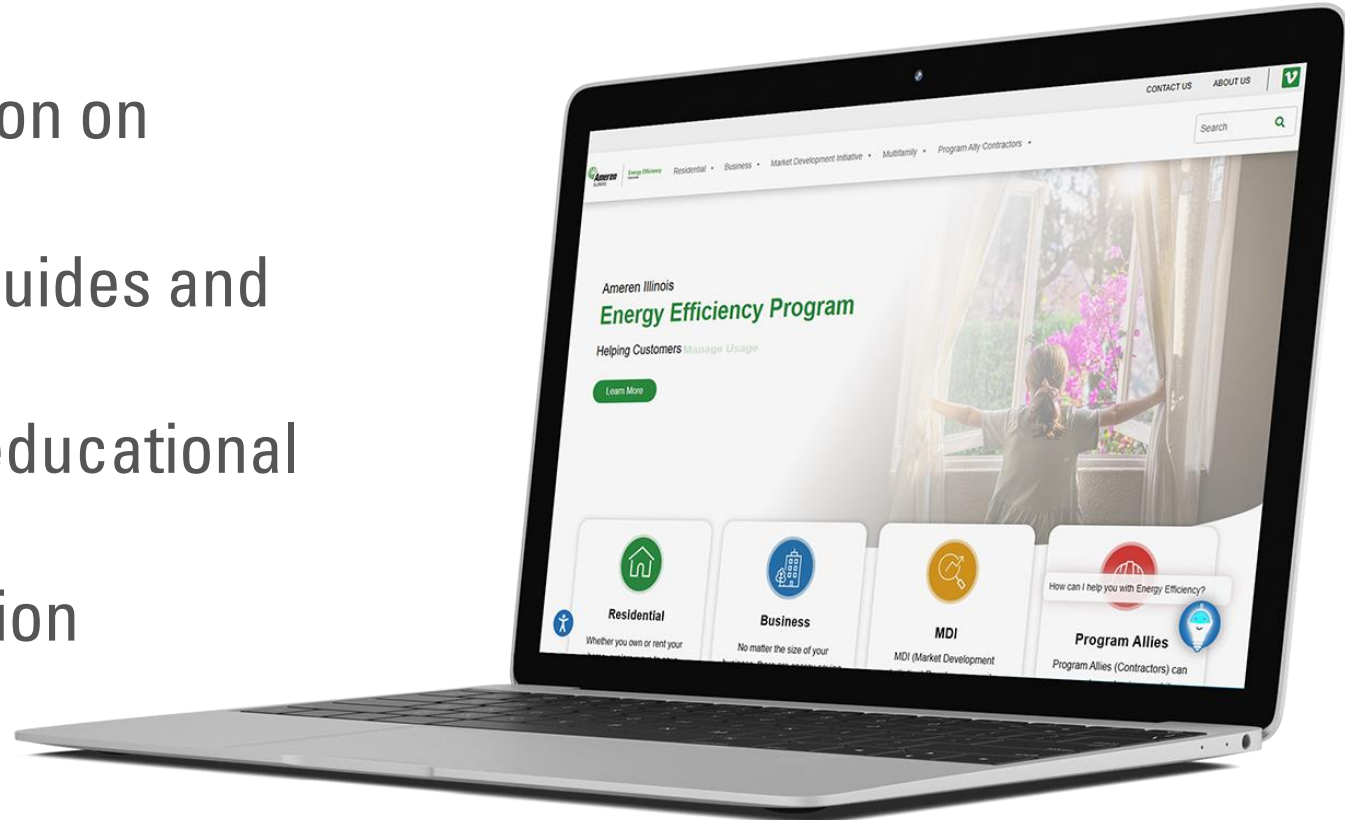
on on

uides and

educational

ion

CONTACT US ABOUT US

Search

Ameren ILLINOIS Energy Efficiency Residential ▾ Business ▾ Market Development Initiative ▾ Multifamily ▾ Program Ally Contractors ▾

Ameren Illinois

Energy Efficiency Program

Helping Customers Manage Usage

Learn More

Residential

Whether you own or rent your

Business

No matter the size of your

MDI

MDI (Market Development

How can I help you with Energy Efficiency?

Program Allies

Program Allies (Contractors) can